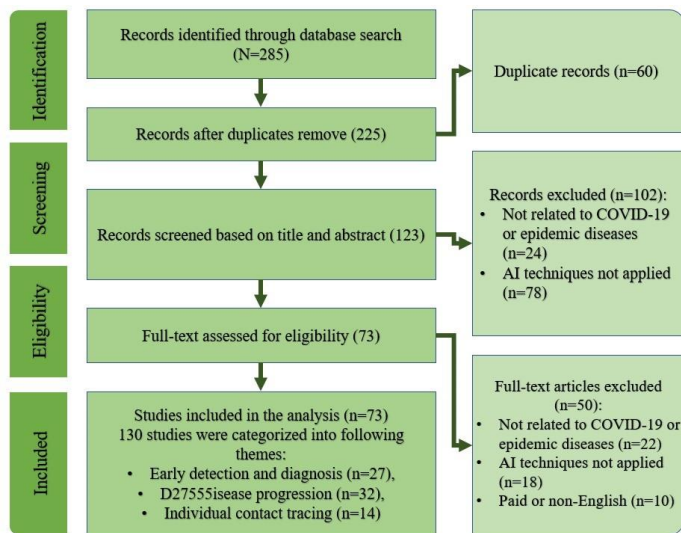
Identification

Records identified through database search (N=285)

Duplicate records (n=60)

Records after duplicates remove (225)

Screening

Records screened based on title and abstract (123)

Records excluded (n=102):
• Not related to COVID-19 or epidemic diseases (n=24)
• AI techniques not applied (n=78)

Eligibility

Full-text assessed for eligibility (73)

Included

Studies included in the analysis (n=73)
130 studies were categorized into following themes:
• Early detection and diagnosis (n=27),
• D27555isease progression (n=32),
• Individual contact tracing (n=14)

Full-text articles excluded (n=50):
• Not related to COVID-19 or epidemic diseases (n=22)
• AI techniques not applied (n=18)
• Paid or non-English (n=10)